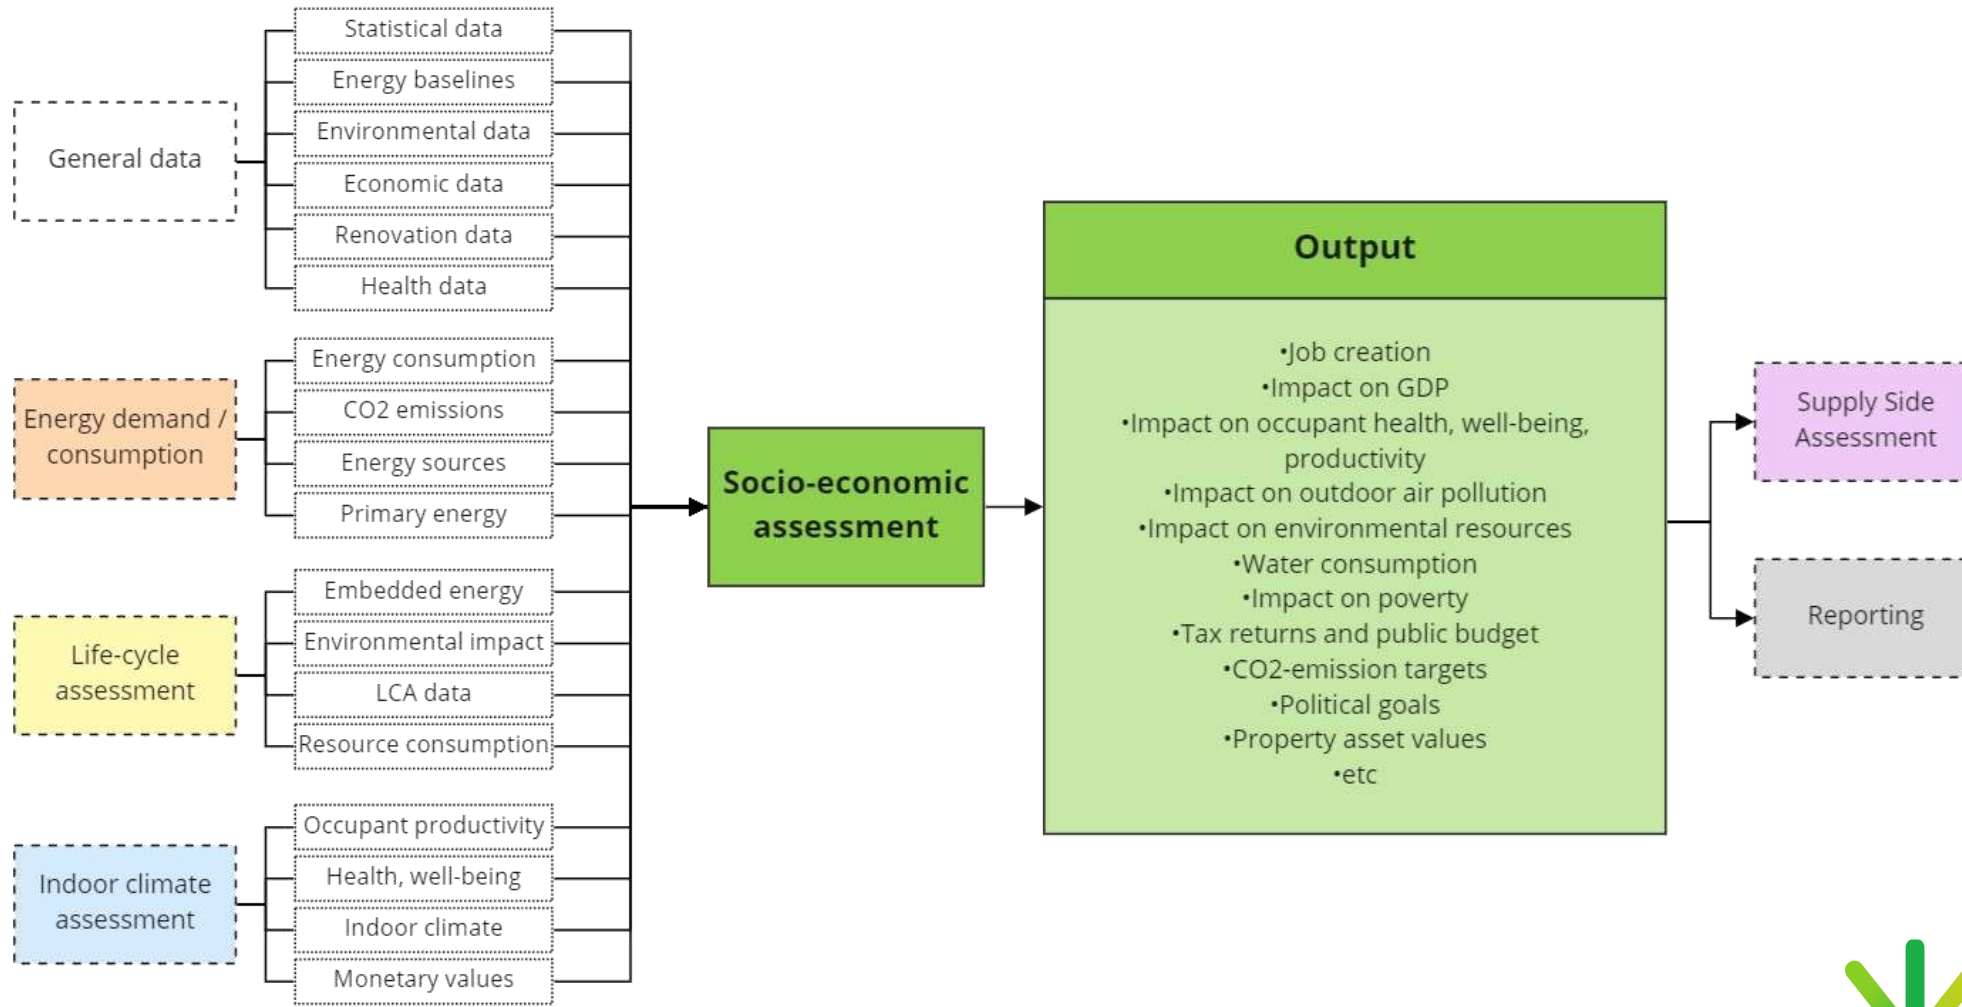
General data

Statistical data
Energy baselines
Environmental data
Economic data
Renovation data
Health data

Energy demand / consumption

Energy consumption
CO2 emissions
Energy sources
Primary energy

Life-cycle assessment

Embedded energy
Environmental impact
LCA data
Resource consumption

Indoor climate assessment

Occupant productivity
Health, well-being
Indoor climate
Monetary values

Socio-economic assessment

Output

•Job creation
•Impact on GDP
•Impact on occupant health, well-being, productivity
•Impact on outdoor air pollution
•Impact on environmental resources
•Water consumption
•Impact on poverty
•Tax returns and public budget
•CO2-emission targets
•Political goals
•Property asset values
•etc

Supply Side Assessment

Reporting